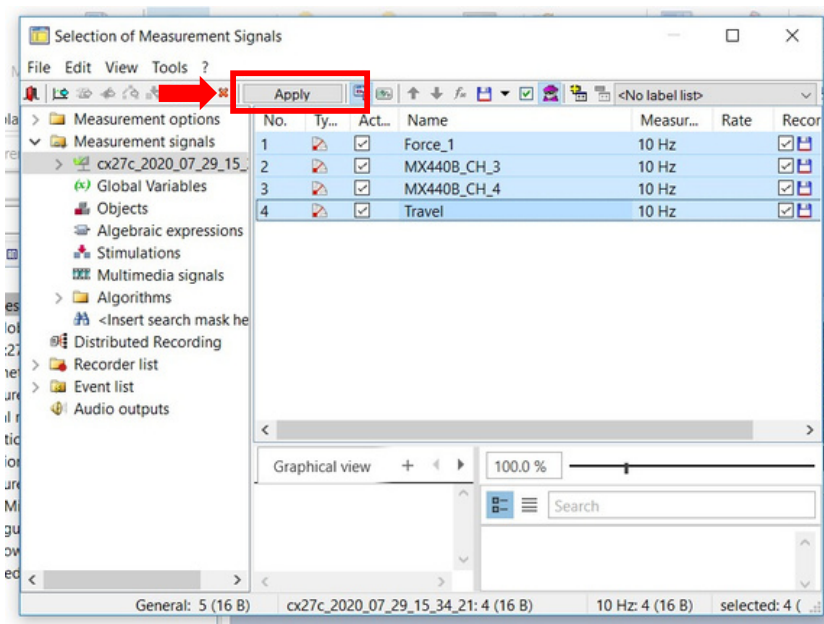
Selection of Measurement Signals

File Edit View Tools ?

Apply

<No label list>

Measurement options
Measurement signals
cx27c_2020_07_29_15_
Global Variables
Objects
Algebraic expressions
Stimulations
Multimedia signals
Algorithms
<Insert search mask he
Distributed Recording
Recorder list
Event list
Audio outputs

| No. | Ty... | Act... | Name | Measur... | Rate | Recor |
|---|---|---|---|---|---|---|
| 1 | | ☑ | Force_1 | 10 Hz | | |
| 2 | | ☑ | MX440B_CH_3 | 10 Hz | | |
| 3 | | ☑ | MX440B_CH_4 | 10 Hz | | |
| 4 | | ☑ | Travel | 10 Hz | | |

Graphical view +

100.0 %

Search

General: 5 (16 B) cx27c_2020_07_29_15_34_21: 4 (16 B) 10 Hz: 4 (16 B) selected: 4 (